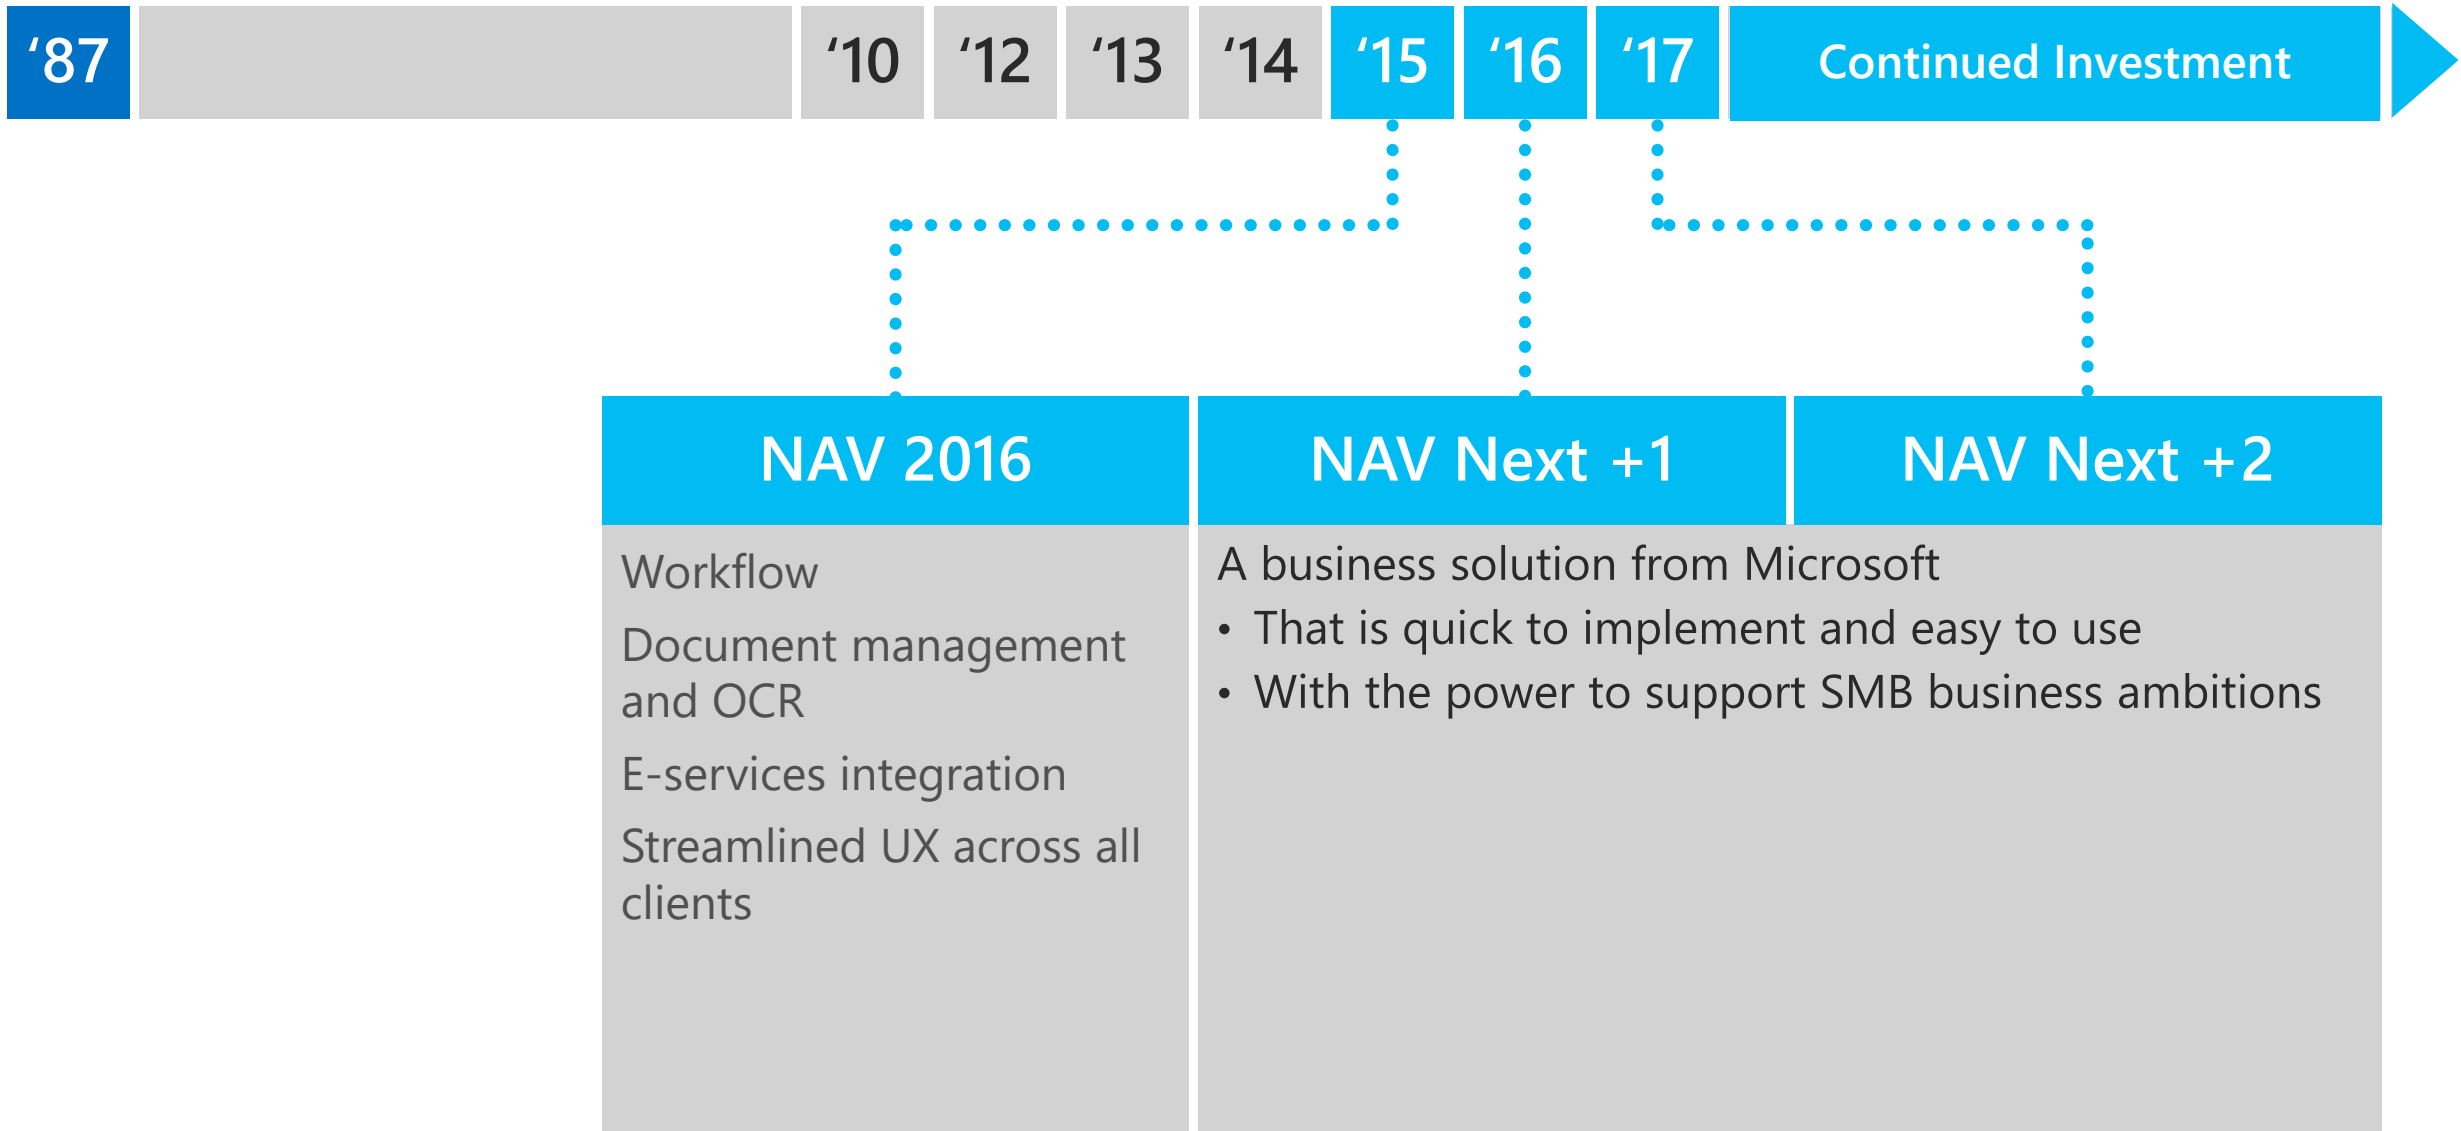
‘87 ‘10 ‘12 ‘13 ‘14 ‘15 ‘16 ‘17 Continued Investment

NAV 2016

Workflow

Document management and OCR

E-services integration

Streamlined UX across all clients

NAV Next +1

NAV Next +2

A business solution from Microsoft

• That is quick to implement and easy to use
• With the power to support SMB business ambitions